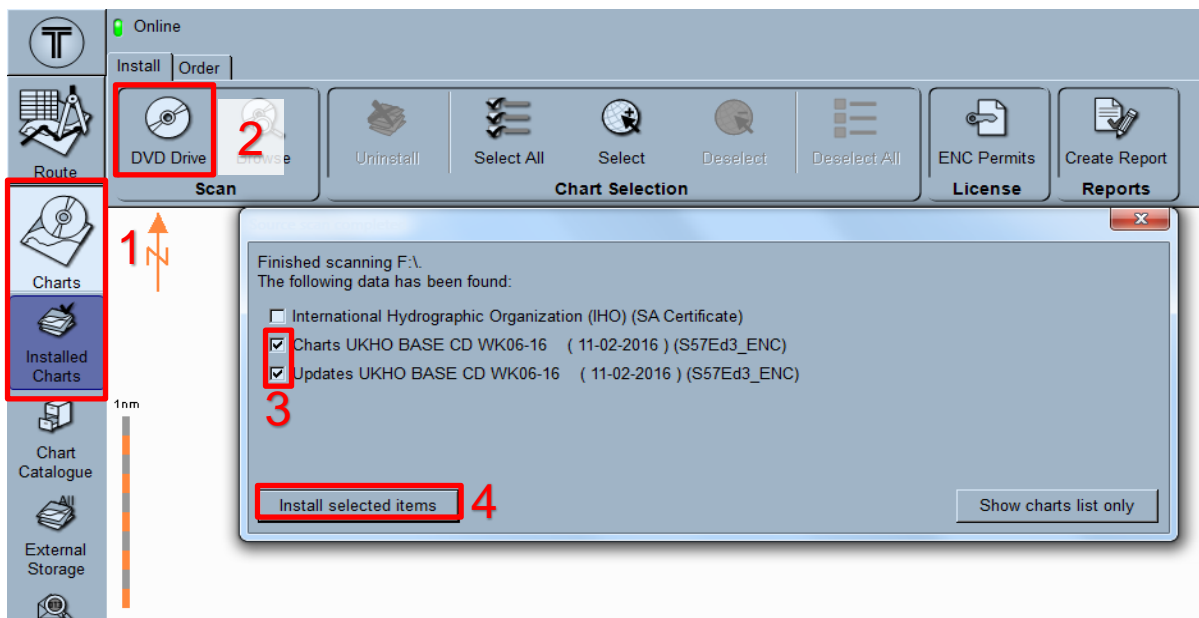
Online

Install | Order

Route

DVD Drive
Browse

2

Scan

Uninstall
Select All
Select
Deselect
Deselect All

Chart Selection

ENC Permits

License

Create Report

Reports

Charts

1

Installed Charts

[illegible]

Finished scanning F:\.
The following data has been found:

☐ International Hydrographic Organization (IHO) (SA Certificate)
☑ Charts UKHO BASE CD WK06-16 ( 11-02-2016 ) (S57Ed3_ENC)
☑ Updates UKHO BASE CD WK06-16 ( 11-02-2016 ) (S57Ed3_ENC)

3

1nm

Chart Catalogue

All

External Storage

Install selected items

4

Show charts list only